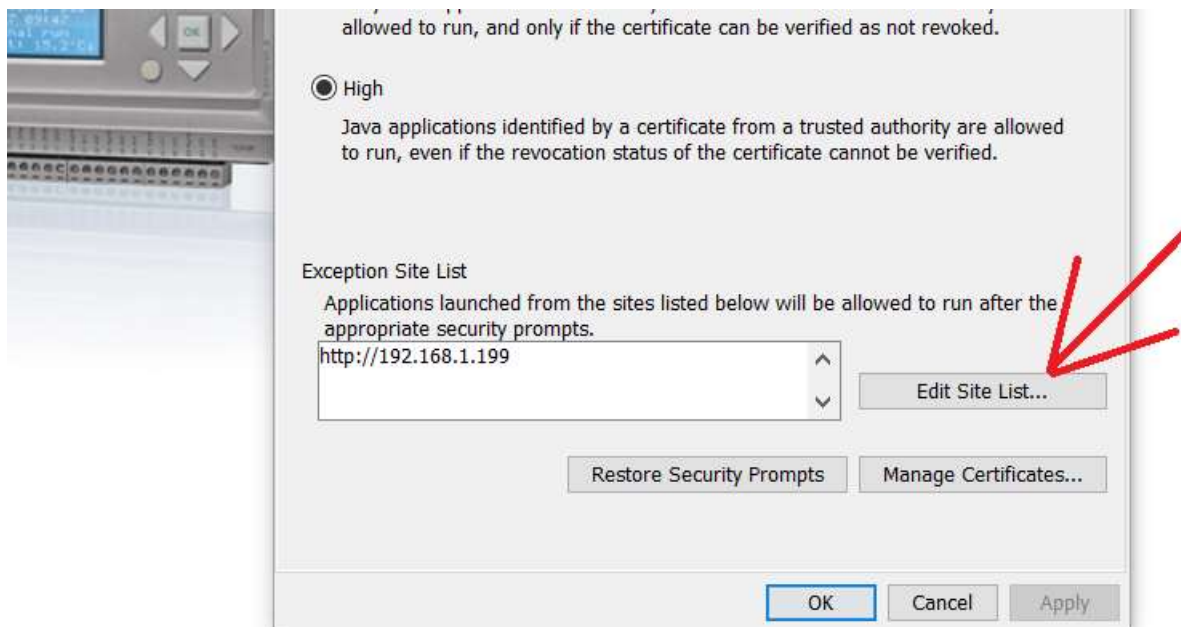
allowed to run, and only if the certificate can be verified as not revoked.

High

Java applications identified by a certificate from a trusted authority are allowed to run, even if the revocation status of the certificate cannot be verified.

Exception Site List

Applications launched from the sites listed below will be allowed to run after the appropriate security prompts.

http://192.168.1.199

Edit Site List...

Restore Security Prompts

Manage Certificates...

OK

Cancel

Apply